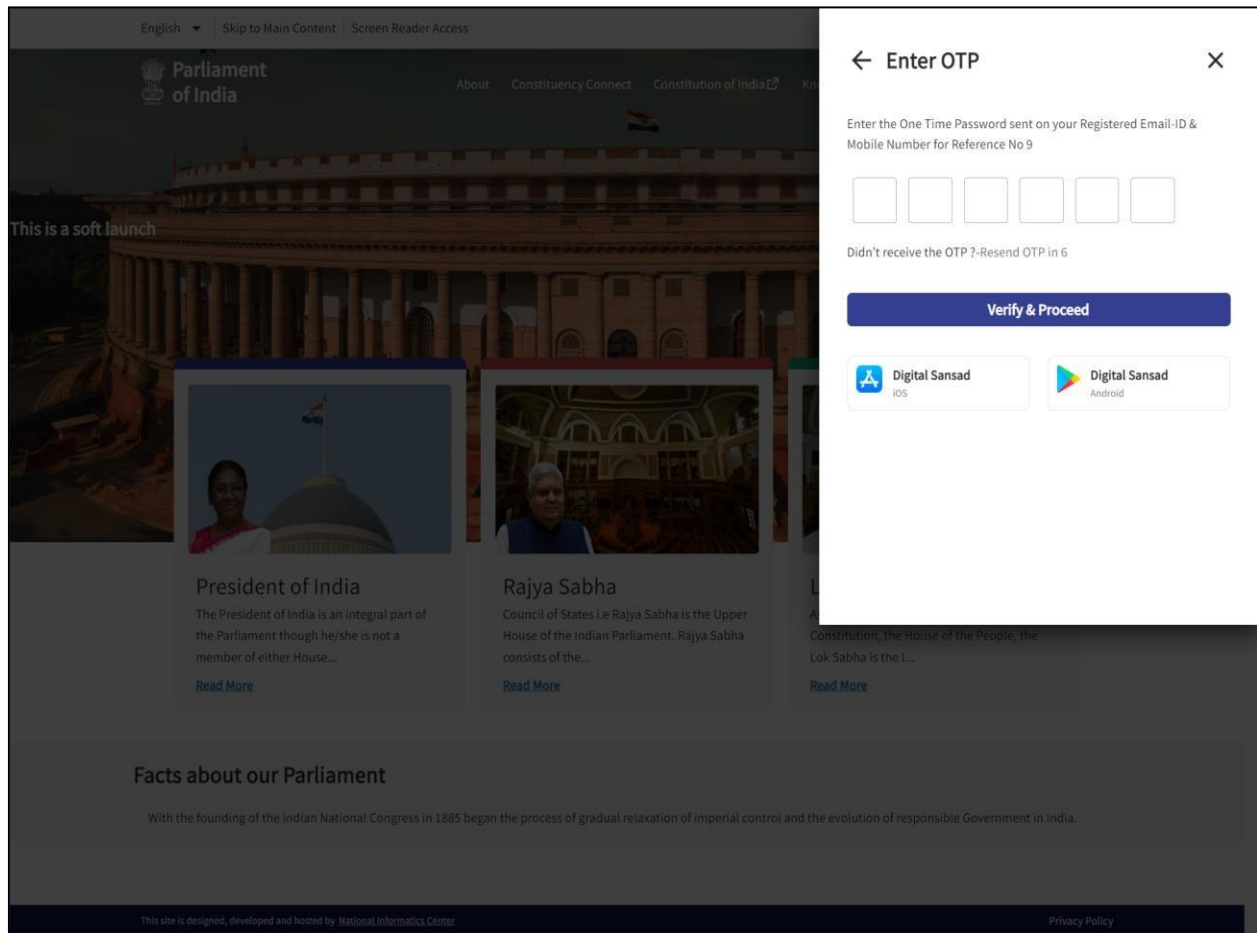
English Skip to Main Content Screen Reader Access

Parliament of India

About Constituency Connect Constitution of India Kn

This is a soft launch

← Enter OTP ×

Enter the One Time Password sent on your Registered Email-ID & Mobile Number for Reference No 9

Didn't receive the OTP ?-Resend OTP in 6

Verify & Proceed

Digital Sansad
iOS

Digital Sansad
Android

President of India
The President of India is an integral part of the Parliament though he/she is not a member of either House...
Read More

Rajya Sabha
Council of States i.e Rajya Sabha is the Upper House of the Indian Parliament. Rajya Sabha consists of the...
Read More

L
A
Constitution, the House of the People, the Lok Sabha is the l...
Read More

Facts about our Parliament

With the founding of the Indian National Congress in 1885 began the process of gradual relaxation of imperial control and the evolution of responsible Government in India.

This site is designed, developed and hosted by National Informatics Center

Privacy Policy